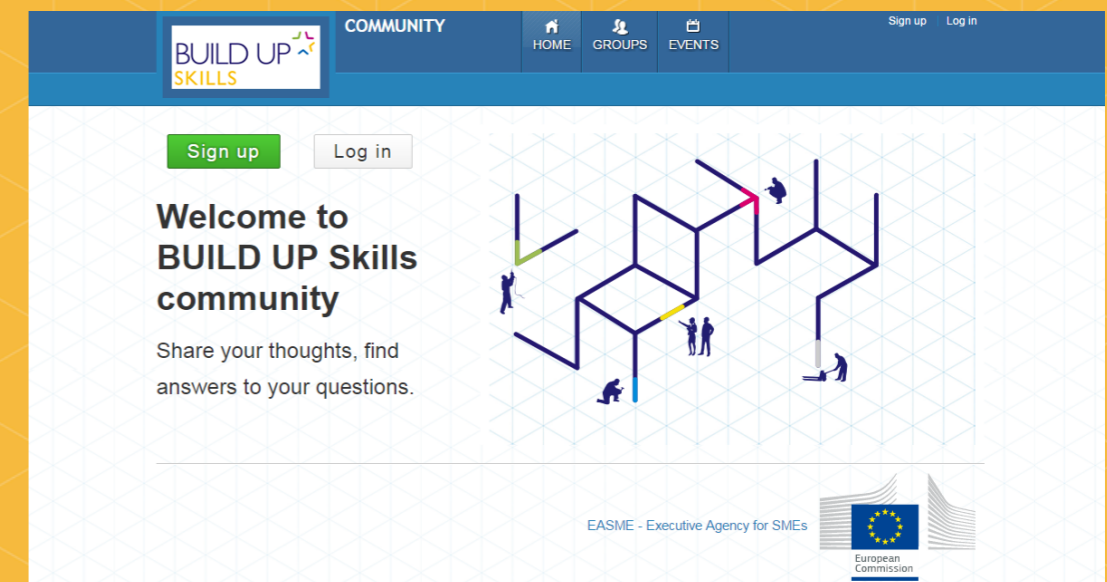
BUILD UP
SKILLS

COMMUNITY

HOME GROUPS EVENTS

Sign up Log in

Sign up

Log in

Welcome to BUILD UP Skills community

Share your thoughts, find answers to your questions.

EASME - Executive Agency for SMEs

European Commission